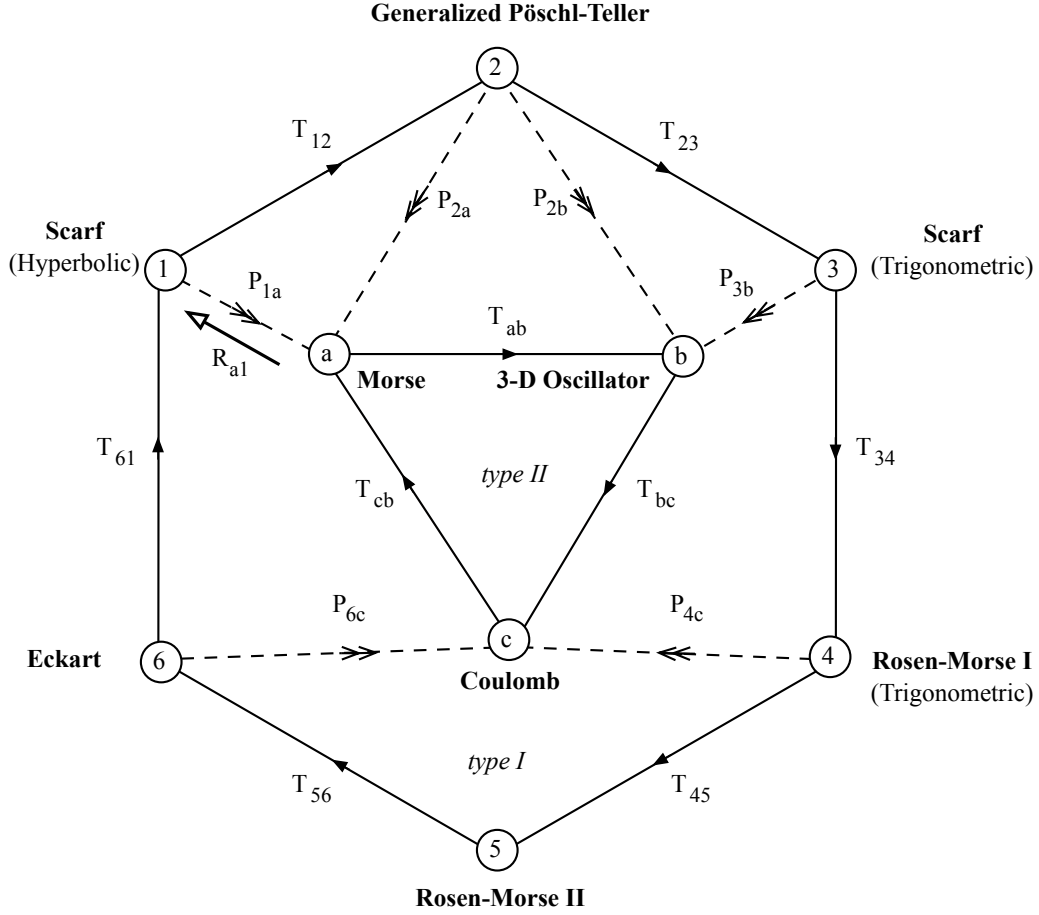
Generalized Pöschl-Teller

2

$T_{12}$

$T_{23}$

$P_{2a}$

$P_{2b}$

Scarf (Hyperbolic)

1

$P_{1a}$

Scarf (Trigonometric)

3

$P_{3b}$

$T_{ab}$

$R_{a1}$

a

Morse

3-D Oscillator

b

$T_{61}$

$T_{34}$

type II

$T_{cb}$

$T_{bc}$

$P_{6c}$

$P_{4c}$

Eckart

6

c

Coulomb

4

Rosen-Morse I (Trigonometric)

type I

$T_{56}$

$T_{45}$

5

Rosen-Morse II